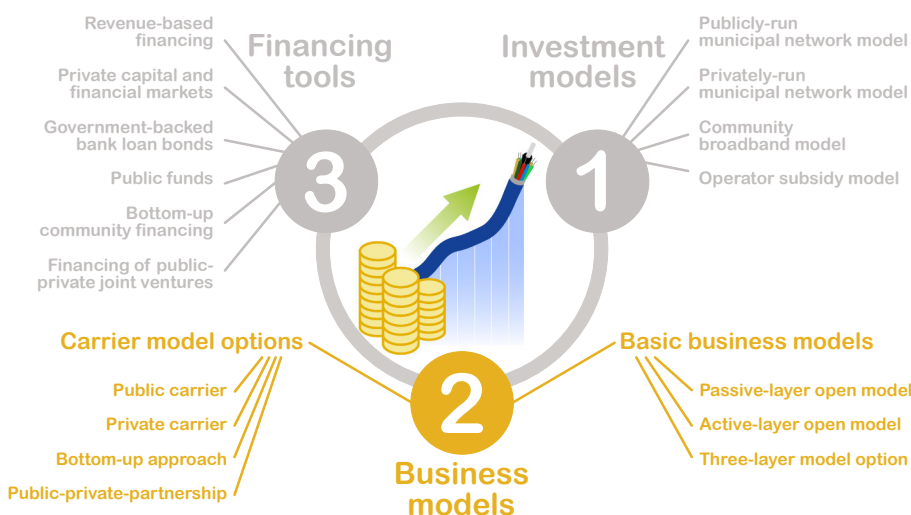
Financing tools

3

Revenue-based financing

Private capital and financial markets

Government-backed bank loan bonds

Public funds

Bottom-up community financing

Financing of public-private joint ventures

Investment models

1

Publicly-run municipal network model

Privately-run municipal network model

Community broadband model

Operator subsidy model

2

Business models

Carrier model options

Public carrier

Private carrier

Bottom-up approach

Public-private-partnership

Basic business models

Passive-layer open model

Active-layer open model

Three-layer model option